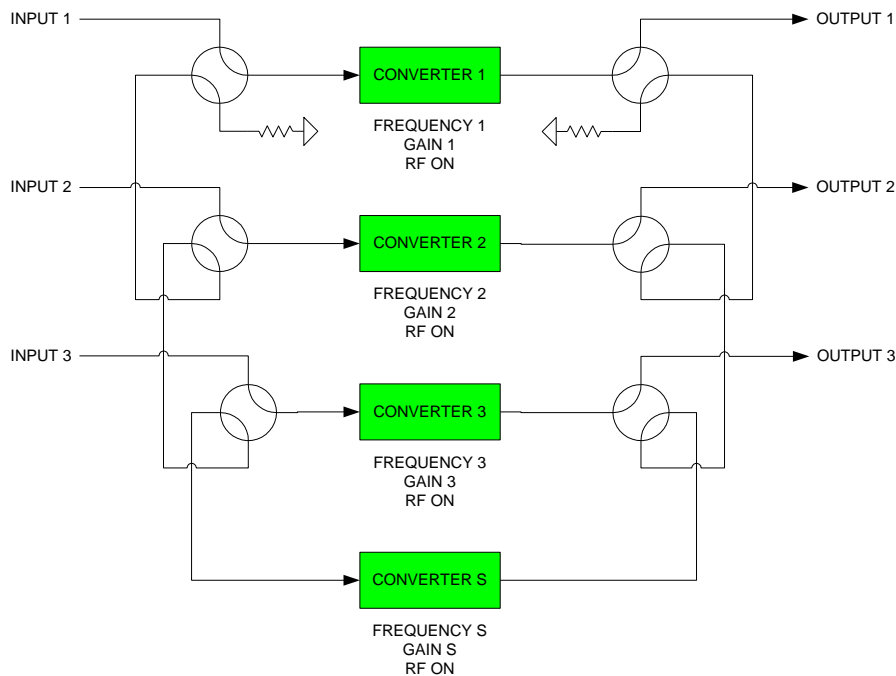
INPUT 1

OUTPUT 1

CONVERTER 1

FREQUENCY 1
GAIN 1
RF ON

INPUT 2

OUTPUT 2

CONVERTER 2

FREQUENCY 2
GAIN 2
RF ON

INPUT 3

OUTPUT 3

CONVERTER 3

FREQUENCY 3
GAIN 3
RF ON

CONVERTER S

FREQUENCY S
GAIN S
RF ON